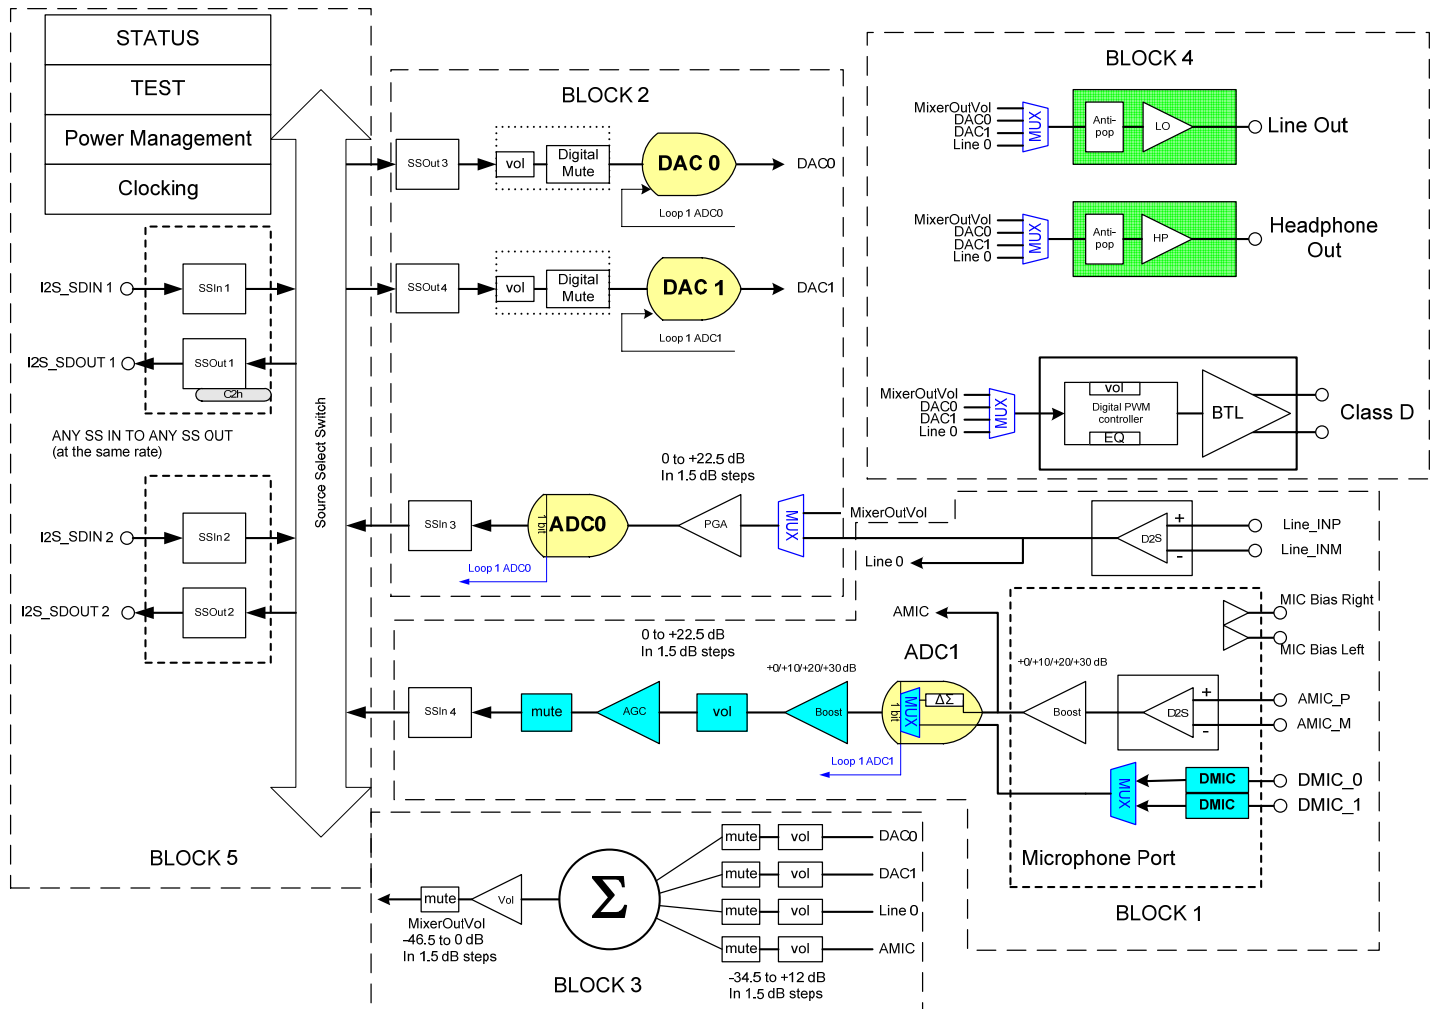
STATUS
TEST
Power Management
Clocking

I2S_SDIN 1
SSIn 1
I2S_SDOUT 1
SSOut 1
C2h

ANY SS IN TO ANY SS OUT
(at the same rate)

I2S_SDIN 2
SSIn 2
I2S_SDOUT 2
SSOut 2

Source Select Switch

BLOCK 5

BLOCK 2
SSOut 3
vol
Digital Mute
DAC 0
DAC0
Loop 1 ADC0
SSOut 4
vol
Digital Mute
DAC 1
DAC1
Loop 1 ADC1

0 to +22.5 dB
In 1.5 dB steps
SSIn 3
1 bit
ADC0
PGA
MUX
MixerOutVol
Loop 1 ADC0
Line 0

BLOCK 4
MixerOutVol
DAC0
DAC1
Line 0
MUX
Anti-pop
LO
Line Out
MixerOutVol
DAC0
DAC1
Line 0
MUX
Anti-pop
HP
Headphone Out
MixerOutVol
DAC0
DAC1
Line 0
MUX
vol
Digital PWM controller
EQ
BTL
Class D

D2S
+
-
Line_INP
Line_INM

AMIC
MIC Bias Right
MIC Bias Left
0 to +22.5 dB
In 1.5 dB steps
+0/+10/+20/+30 dB
ADC1
+0/+10/+20/+30 dB
SSIn 4
mute
AGC
vol
Boost
1 bit
MUX
ΔΣ
Boost
D2S
+
-
AMIC_P
AMIC_M
Loop 1 ADC1
MUX
DMIC
DMIC
DMIC_0
DMIC_1
Microphone Port
BLOCK 1

mute
Vol
MixerOutVol
-46.5 to 0 dB
In 1.5 dB steps
Σ
mute
vol
DAC0
mute
vol
DAC1
mute
vol
Line 0
mute
vol
AMIC
-34.5 to +12 dB
In 1.5 dB steps
BLOCK 3